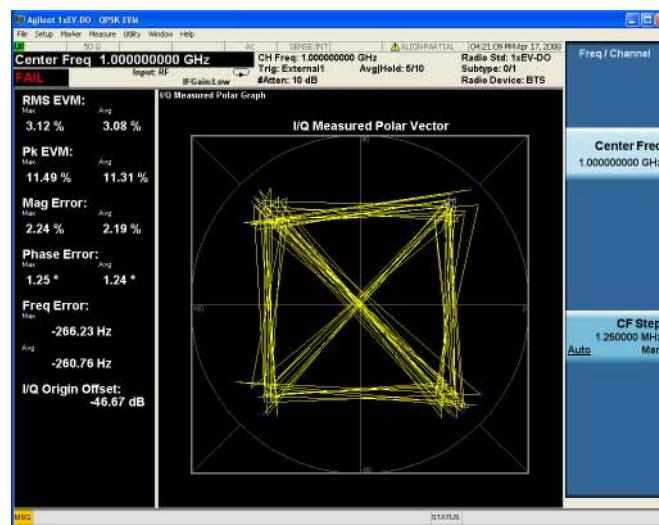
Agilent 1xEV-DO - QPSK EVM

File Setup Marker Measure Utility Window Help

50 Ω AC SENSE:INT ALIGN PARTIAL 04:21:09 PM Apr 17, 2008

Center Freq 1.000000000 GHz

FAIL Input: RF IFGain:Low

CH Freq: 1.000000000 GHz Trig: External1 Avg|Hold: 5/10 #Atten: 10 dB

Radio Std: 1xEV-DO Subtype: 0/1 Radio Device: BTS

Freq / Channel

RMS EVM:
Max Avg
3.12 % 3.08 %

Pk EVM:
Max Avg
11.49 % 11.31 %

Mag Error:
Max Avg
2.24 % 2.19 %

Phase Error:
Max Avg
1.25 ° 1.24 °

Freq Error:
Max
-266.23 Hz
Avg
-260.76 Hz

I/Q Origin Offset:
-46.67 dB

I/Q Measured Polar Graph

I/Q Measured Polar Vector

90

180

270

Center Freq
1.000000000 GHz

CF Step
1.250000 MHz
Auto Man

MSG STATUS